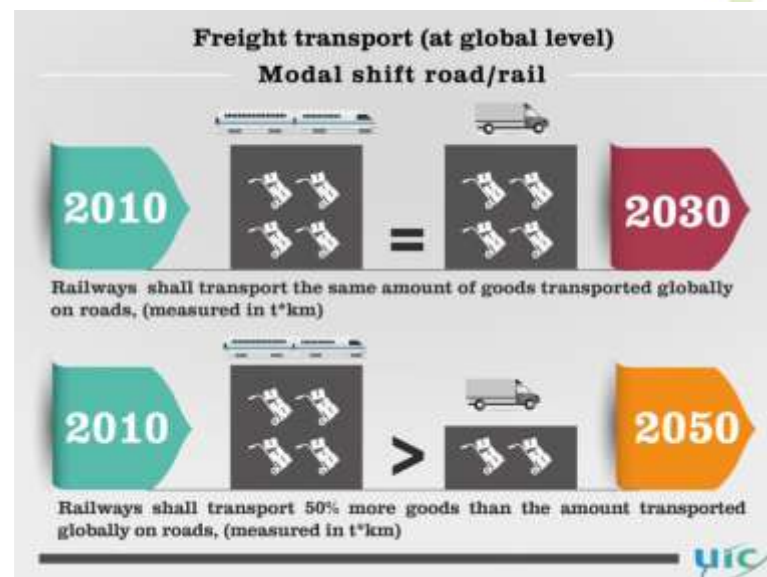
Freight transport (at global level)
Modal shift road/rail

2010

=

2030

Railways shall transport the same amount of goods transported globally on roads, (measured in t*km)

2010

>

2050

Railways shall transport 50% more goods than the amount transported globally on roads, (measured in t*km)

uic